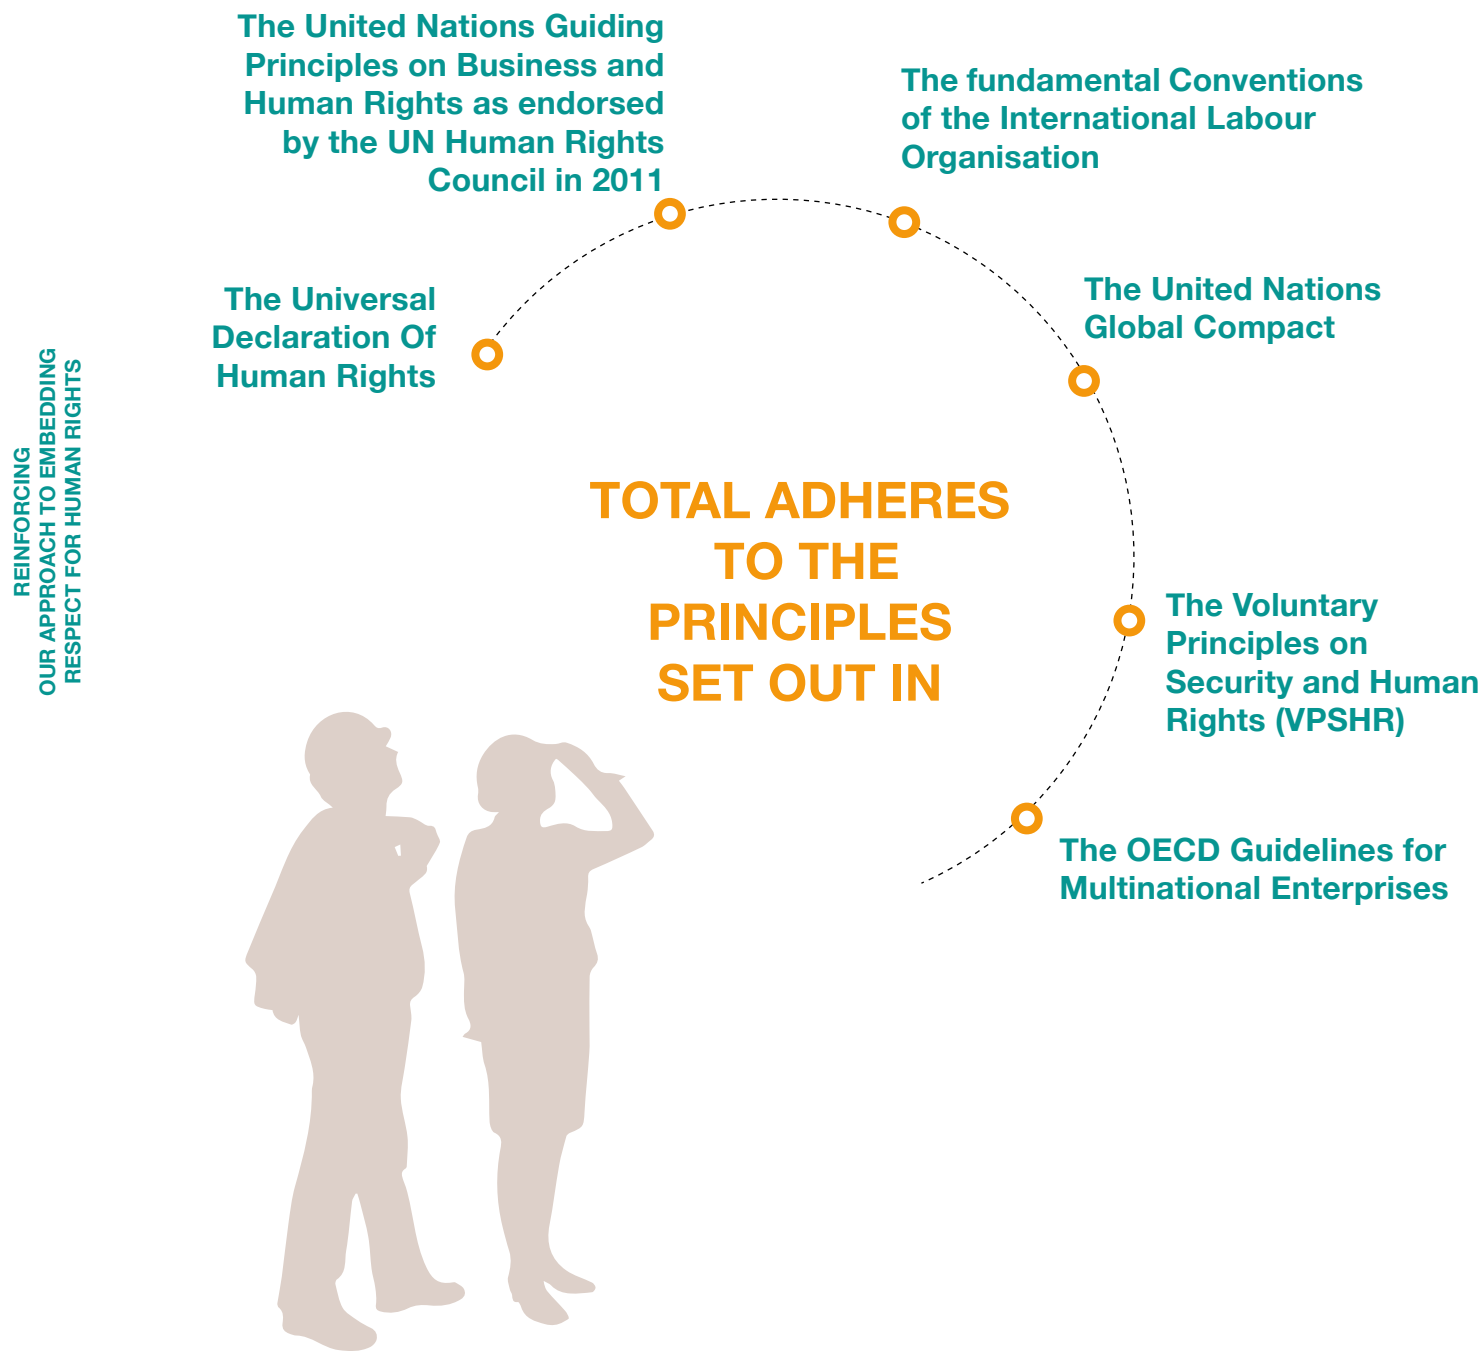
REINFORCING
OUR APPROACH TO EMBEDDING
RESPECT FOR HUMAN RIGHTS

TOTAL ADHERES TO THE PRINCIPLES SET OUT IN

The Universal Declaration Of Human Rights

The United Nations Guiding Principles on Business and Human Rights as endorsed by the UN Human Rights Council in 2011

The fundamental Conventions of the International Labour Organisation

The United Nations Global Compact

The Voluntary Principles on Security and Human Rights (VPSHR)

The OECD Guidelines for Multinational Enterprises